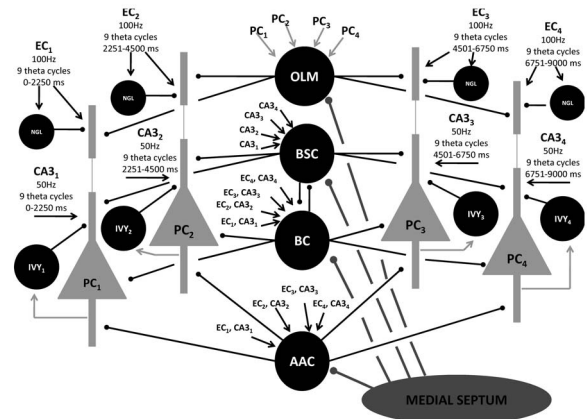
$EC_2$
100Hz
9 theta cycles
2251-4500 ms

$PC_1$ $PC_2$ $PC_3$ $PC_4$

$EC_3$
100Hz
9 theta cycles
4501-6750 ms

$EC_4$
100Hz
9 theta cycles
6751-9000 ms

$EC_1$
100Hz
9 theta cycles
0-2250 ms

OLM

NGL

NGL

NGL

NGL

$CA3_2$
50Hz
9 theta cycles
2251-4500 ms

$CA3_4$
$CA3_3$
$CA3_2$
$CA3_1$

BSC

$CA3_3$
50Hz
9 theta cycles
4501-6750 ms

$CA3_4$
50Hz
9 theta cycles
6751-9000 ms

$CA3_1$
50Hz
9 theta cycles
0-2250 ms

$EC_4$, $CA3_4$
$EC_3$, $CA3_3$
$EC_2$, $CA3_2$
$EC_1$, $CA3_1$

BC

$IVY_2$

$PC_2$

$IVY_3$

$PC_3$

$IVY_4$

$PC_4$

$IVY_1$

$PC_1$

$EC_3$, $CA3_3$
$EC_2$, $CA3_2$
$EC_4$, $CA3_4$
$EC_1$, $CA3_1$

AAC

MEDIAL SEPTUM